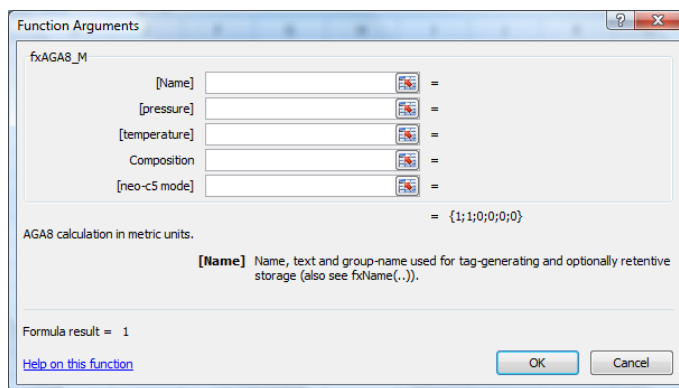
Function Arguments

?

X

fxAGA8_M

[Name] =

[pressure] =

[temperature] =

Composition =

[neo-c5 mode] =

= {1;1;0;0;0;0}

AGA8 calculation in metric units.

[Name] Name, text and group-name used for tag-generating and optionally retentive storage (also see fxName(..)).

Formula result = 1

Help on this function

OK

Cancel